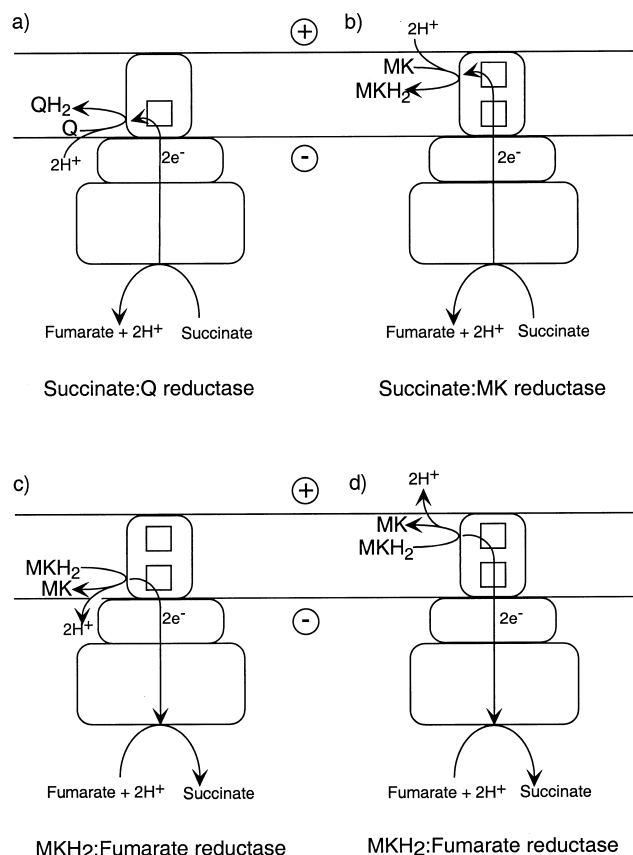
a)

+

b)

$2H^+$

MK

$MKH_2$

$QH_2$

Q

$2H^+$

$2e^-$

-

$2e^-$

Fumarate + $2H^+$ Succinate

Fumarate + $2H^+$ Succinate

Succinate:Q reductase

Succinate:MK reductase

c)

+

d)

$2H^+$

MK

$MKH_2$

$MKH_2$

MK

$2H^+$

$2e^-$

-

$2e^-$

Fumarate + $2H^+$ Succinate

Fumarate + $2H^+$ Succinate

$MKH_2$:Fumarate reductase

$MKH_2$:Fumarate reductase